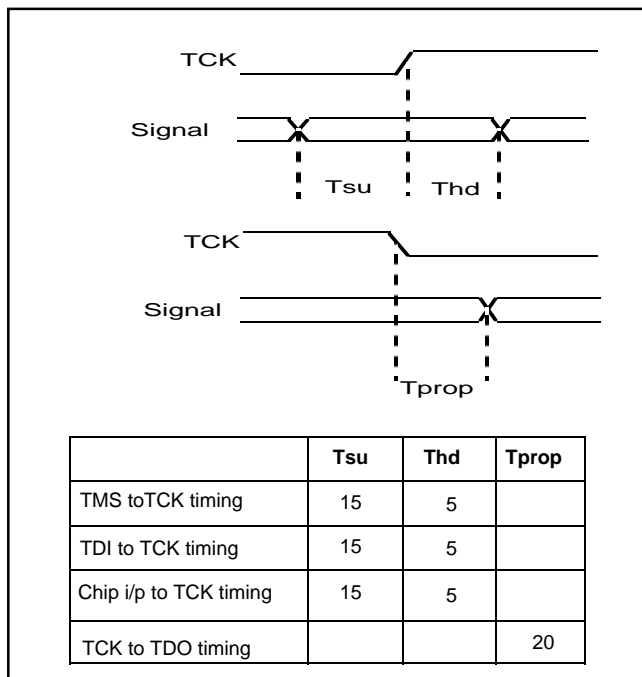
TCK

Signal

Tsu

Thd

TCK

Signal

Tprop

| | Tsu | Thd | Tprop |
|---|---|---|---|
| TMS toTCK timing | 15 | 5 | |
| TDI to TCK timing | 15 | 5 | |
| Chip i/p to TCK timing | 15 | 5 | |
| TCK to TDO timing | | | 20 |